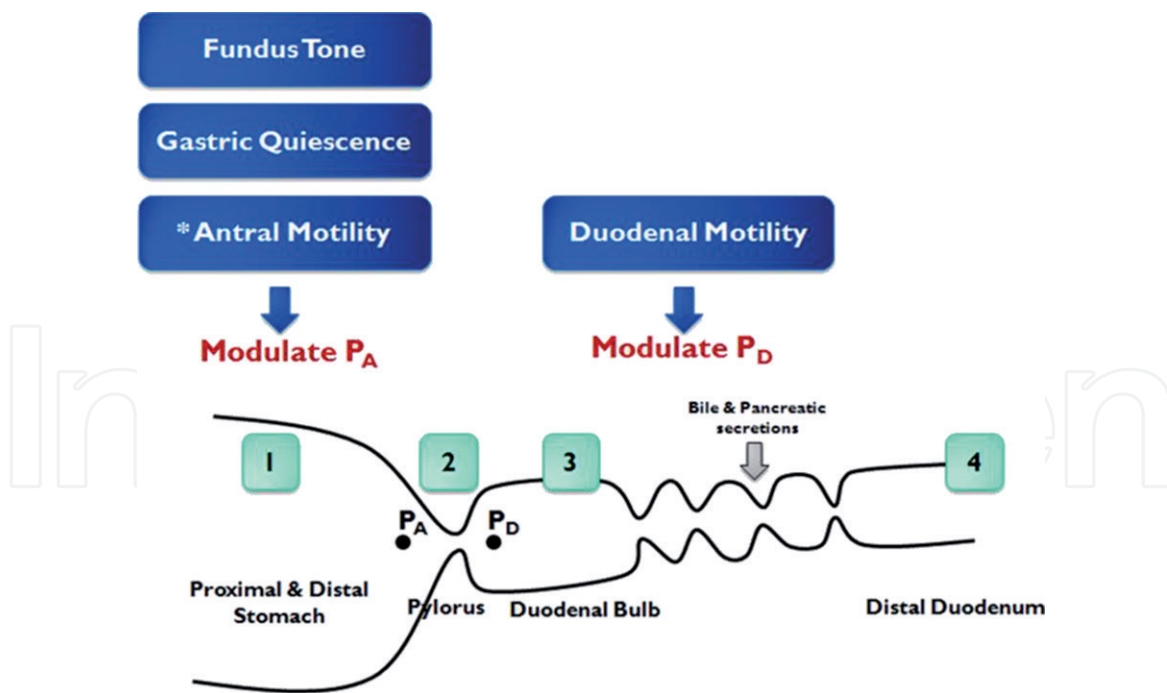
Fundus Tone

Gastric Quiescence

*Antral Motility

Duodenal Motility

Modulate $P_A$

Modulate $P_D$

Bile & Pancreatic secretions

1

2

3

4

$P_A$

$P_D$

Proximal & Distal Stomach

Pylorus

Duodenal Bulb

Distal Duodenum